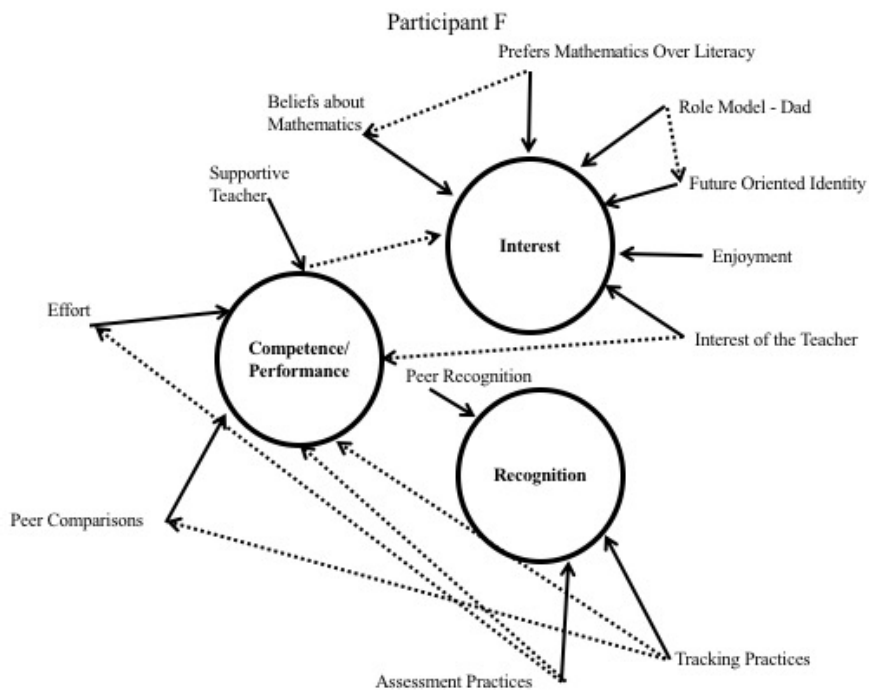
Participant F

Prefers Mathematics Over Literacy

Beliefs about Mathematics

Role Model - Dad

Supportive Teacher

Future Oriented Identity

Interest

Enjoyment

Effort

Interest of the Teacher

Competence/ Performance

Peer Recognition

Recognition

Peer Comparisons

Tracking Practices

Assessment Practices